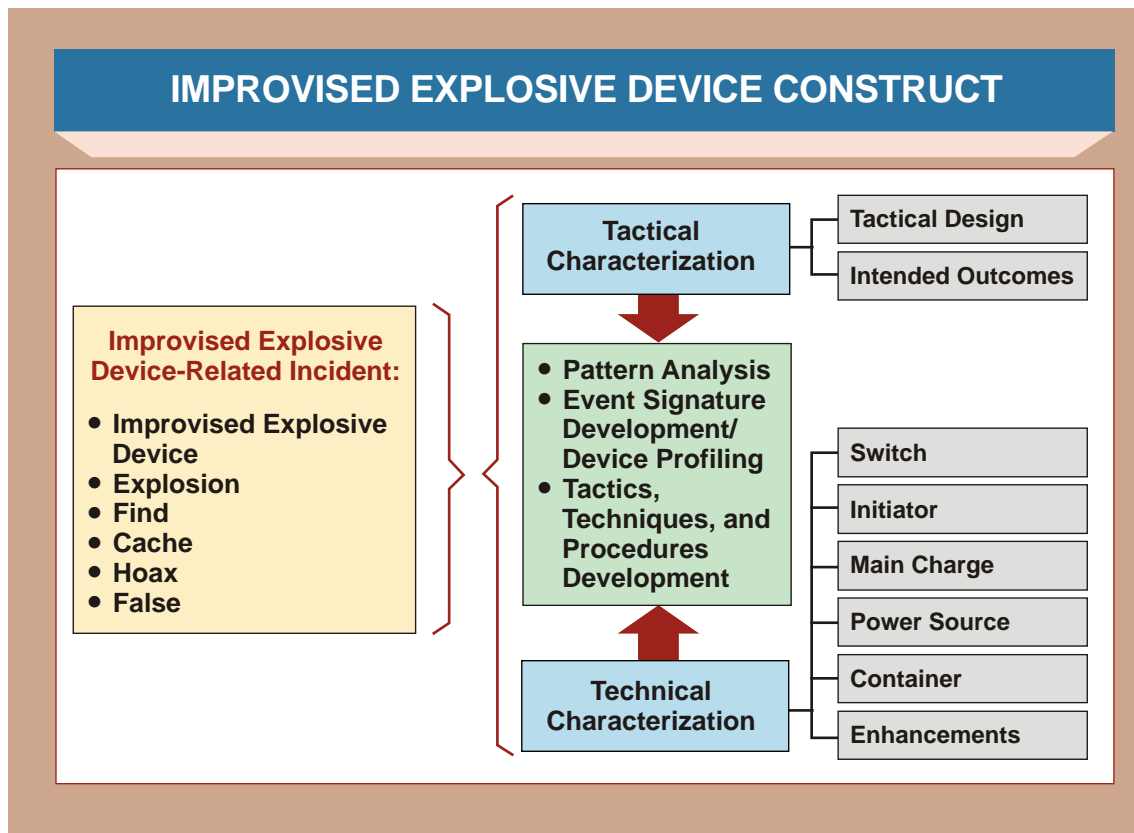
IMPROVISED EXPLOSIVE DEVICE CONSTRUCT

Improvised Explosive Device-Related Incident:

- Improvised Explosive Device
- Explosion
- Find
- Cache
- Hoax
- False

Tactical Characterization

Tactical Design

Intended Outcomes

- Pattern Analysis
- Event Signature Development/ Device Profiling
- Tactics, Techniques, and Procedures Development

Technical Characterization

Switch

Initiator

Main Charge

Power Source

Container

Enhancements